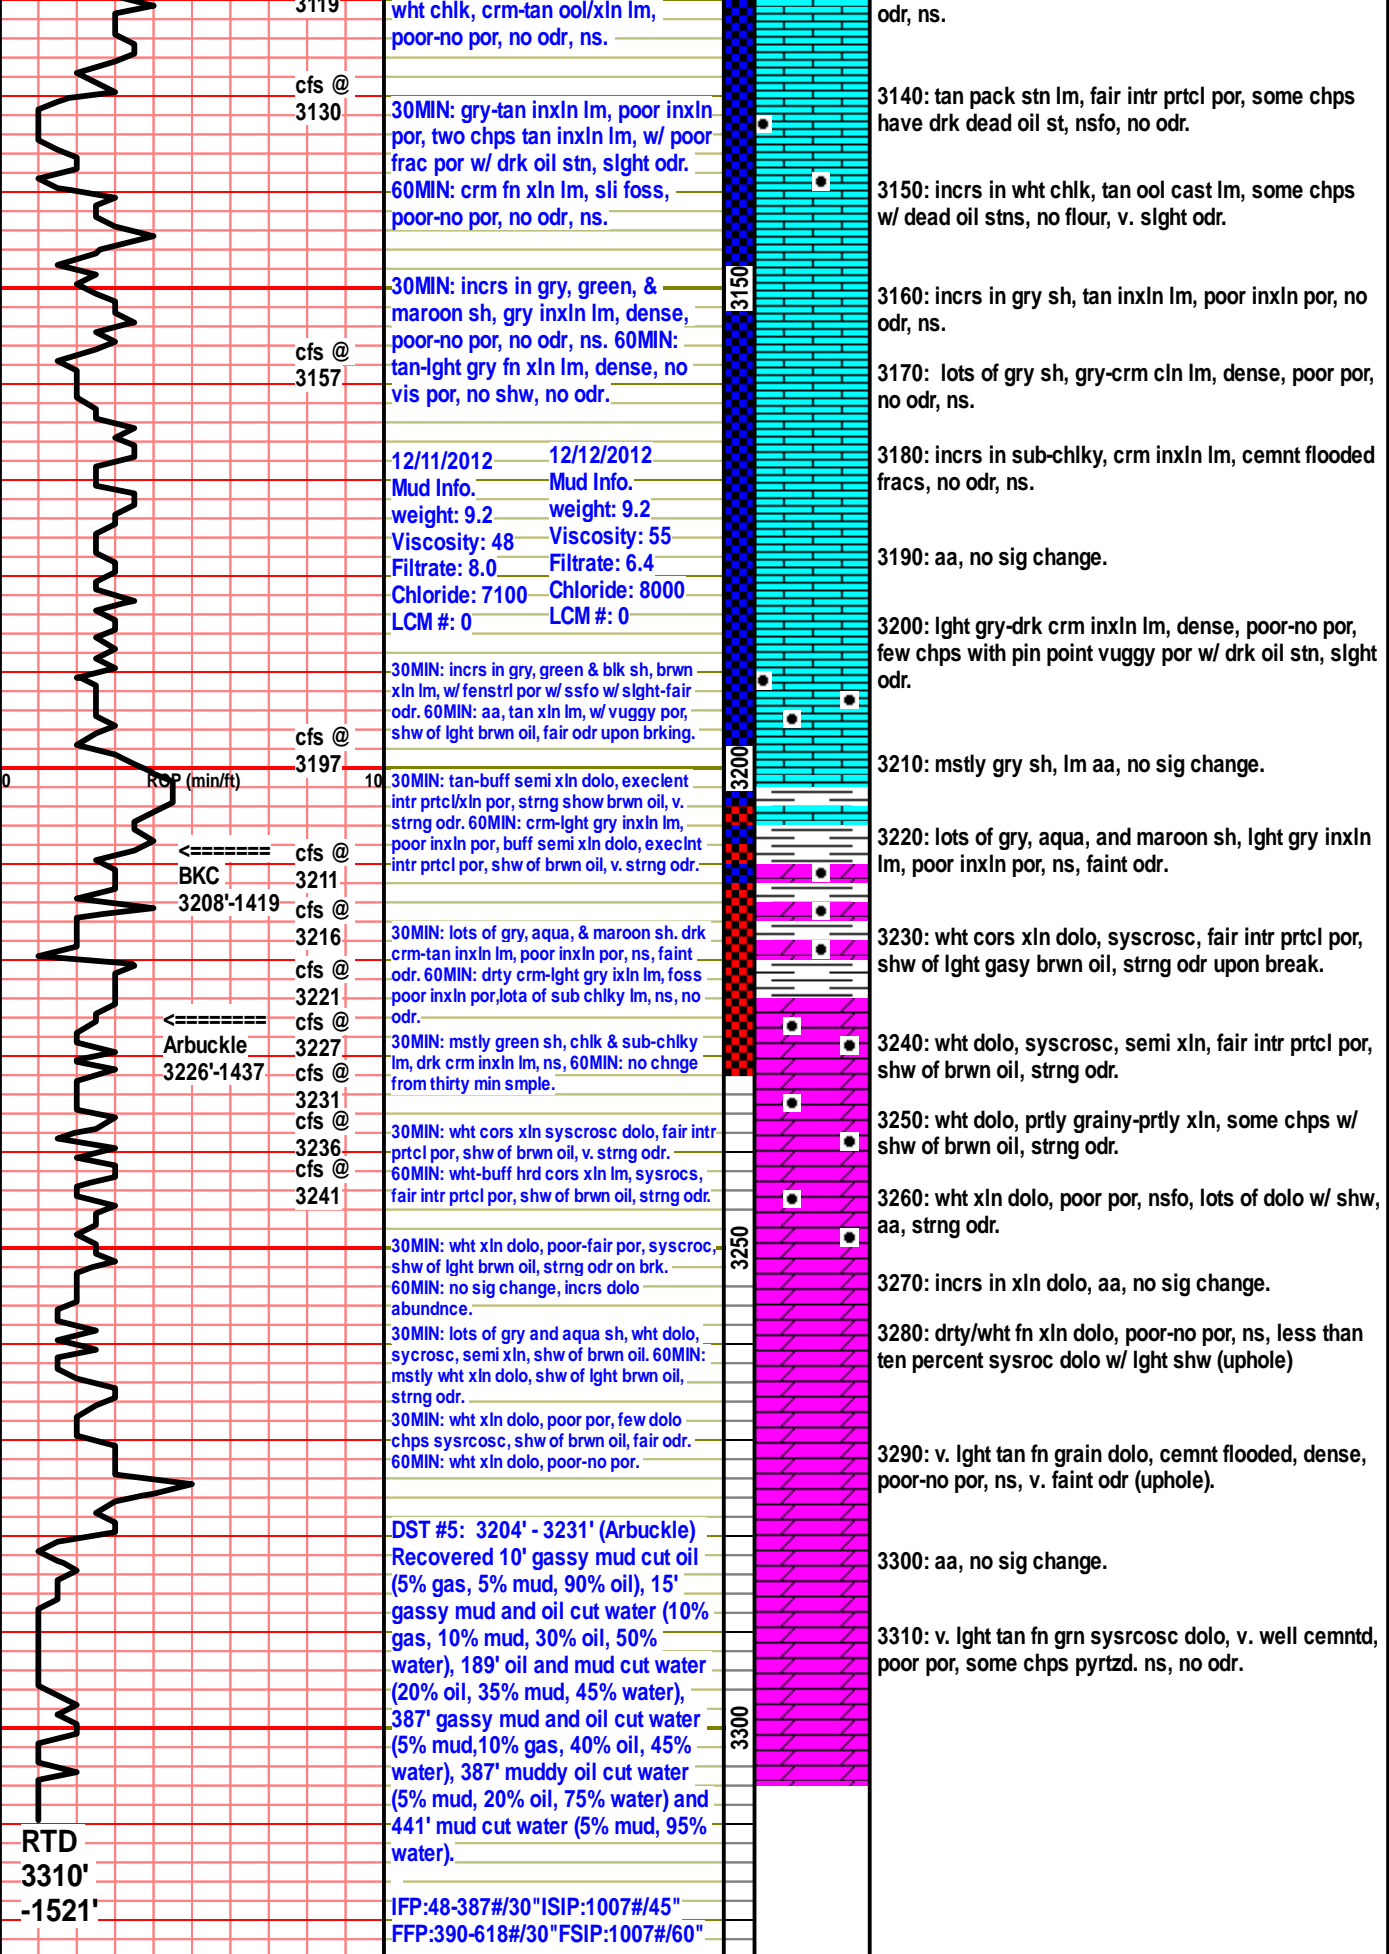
3119
cfs @ 3130
cfs @ 3157
cfs @ 3197
0 ROP (min/ft) 10
<======= BKC 3208'-1419
cfs @ 3211
cfs @ 3216
cfs @ 3221
<======== Arbuckle 3226'-1437
cfs @ 3227
cfs @ 3231
cfs @ 3236
cfs @ 3241
RTD 3310' -1521'

wht chlk, crm-tan ool/xln lm, poor-no por, no odr, ns.

30MIN: gry-tan inxln lm, poor inxln por, two chps tan inxln lm, w/ poor frac por w/ drk oil stn, slght odr. 60MIN: crm fn xln lm, sli foss, poor-no por, no odr, ns.

30MIN: incrs in gry, green, & maroon sh, gry inxln lm, dense, poor-no por, no odr, ns. 60MIN: tan-lght gry fn xln lm, dense, no vis por, no shw, no odr.

12/11/2012
Mud Info.
weight: 9.2
Viscosity: 48
Filtrate: 8.0
Chloride: 7100
LCM #: 0

12/12/2012
Mud Info.
weight: 9.2
Viscosity: 55
Filtrate: 6.4
Chloride: 8000
LCM #: 0

30MIN: incrs in gry, green & blk sh, brwn xln lm, w/ fenstrl por w/ ssfo w/ slght-fair odr. 60MIN: aa, tan xln lm, w/ vuggy por, shw of lght brwn oil, fair odr upon brking.

30MIN: tan-buff semi xln dolo, execlent intr prtcl/xln por, strng show brwn oil, v. strng odr. 60MIN: crm-lght gry inxln lm, poor inxln por, buff semi xln dolo, execlnt intr prtcl por, shw of brwn oil, v. strng odr.

30MIN: lots of gry, aqua, & maroon sh. drk crm-tan inxln lm, poor inxln por, ns, faint odr. 60MIN: drty crm-lght gry ixln lm, foss poor inxln por,lota of sub chlky lm, ns, no odr.

30MIN: mstly green sh, chlk & sub-chlky lm, drk crm inxln lm, ns, 60MIN: no chnge from thirty min smple.

30MIN: wht cors xln syscrosc dolo, fair intr prtcl por, shw of brwn oil, v. strng odr. 60MIN: wht-buff hrd cors xln lm, sysrocs, fair intr prtcl por, shw of brwn oil, strng odr.

30MIN: wht xln dolo, poor-fair por, syscroc, shw of lght brwn oil, strng odr on brk. 60MIN: no sig change, incrs dolo abundnce.

30MIN: lots of gry and aqua sh, wht dolo, sycrosc, semi xln, shw of brwn oil. 60MIN: mstly wht xln dolo, shw of lght brwn oil, strng odr.

30MIN: wht xln dolo, poor por, few dolo chps sysrcosc, shw of brwn oil, fair odr. 60MIN: wht xln dolo, poor-no por.

DST #5: 3204' - 3231' (Arbuckle) Recovered 10' gassy mud cut oil (5% gas, 5% mud, 90% oil), 15' gassy mud and oil cut water (10% gas, 10% mud, 30% oil, 50% water), 189' oil and mud cut water (20% oil, 35% mud, 45% water), 387' gassy mud and oil cut water (5% mud,10% gas, 40% oil, 45% water), 387' muddy oil cut water (5% mud, 20% oil, 75% water) and 441' mud cut water (5% mud, 95% water).

IFP:48-387#/30"ISIP:1007#/45"
FFP:390-618#/30"FSIP:1007#/60"

3150
3200
3250
3300

odr, ns.

3140: tan pack stn lm, fair intr prtcl por, some chps have drk dead oil st, nsfo, no odr.

3150: incrs in wht chlk, tan ool cast lm, some chps w/ dead oil stns, no flour, v. slght odr.

3160: incrs in gry sh, tan inxln lm, poor inxln por, no odr, ns.

3170: lots of gry sh, gry-crm cln lm, dense, poor por, no odr, ns.

3180: incrs in sub-chlky, crm inxln lm, cemnt flooded fracs, no odr, ns.

3190: aa, no sig change.

3200: lght gry-drk crm inxln lm, dense, poor-no por, few chps with pin point vuggy por w/ drk oil stn, slght odr.

3210: mstly gry sh, lm aa, no sig change.

3220: lots of gry, aqua, and maroon sh, lght gry inxln lm, poor inxln por, ns, faint odr.

3230: wht cors xln dolo, syscrosc, fair intr prtcl por, shw of lght gasy brwn oil, strng odr upon break.

3240: wht dolo, syscrosc, semi xln, fair intr prtcl por, shw of brwn oil, strng odr.

3250: wht dolo, prtly grainy-prtly xln, some chps w/ shw of brwn oil, strng odr.

3260: wht xln dolo, poor por, nsfo, lots of dolo w/ shw, aa, strng odr.

3270: incrs in xln dolo, aa, no sig change.

3280: drty/wht fn xln dolo, poor-no por, ns, less than ten percent sysroc dolo w/ lght shw (uphole)

3290: v. lght tan fn grain dolo, cemnt flooded, dense, poor-no por, ns, v. faint odr (uphole).

3300: aa, no sig change.

3310: v. lght tan fn grn sysrcosc dolo, v. well cemntd, poor por, some chps pyrtzd. ns, no odr.